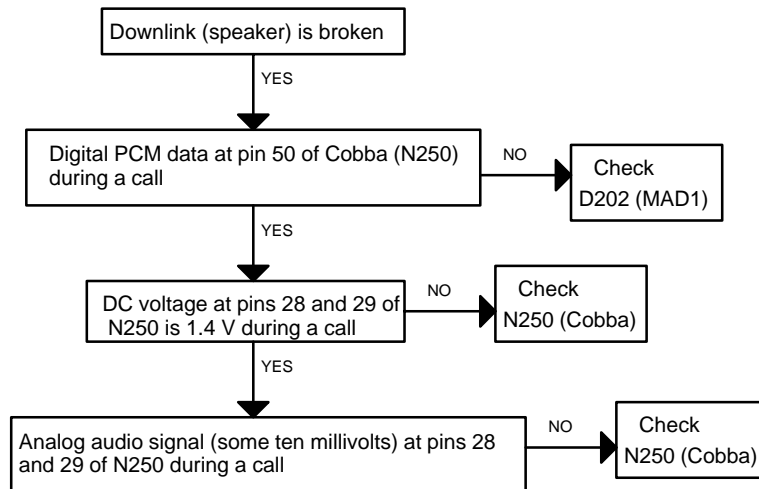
Downlink (speaker) is broken

YES

Digital PCM data at pin 50 of Cobba (N250) during a call

NO

Check D202 (MAD1)

YES

DC voltage at pins 28 and 29 of N250 is 1.4 V during a call

NO

Check N250 (Cobba)

YES

Analog audio signal (some ten millivolts) at pins 28 and 29 of N250 during a call

NO

Check N250 (Cobba)